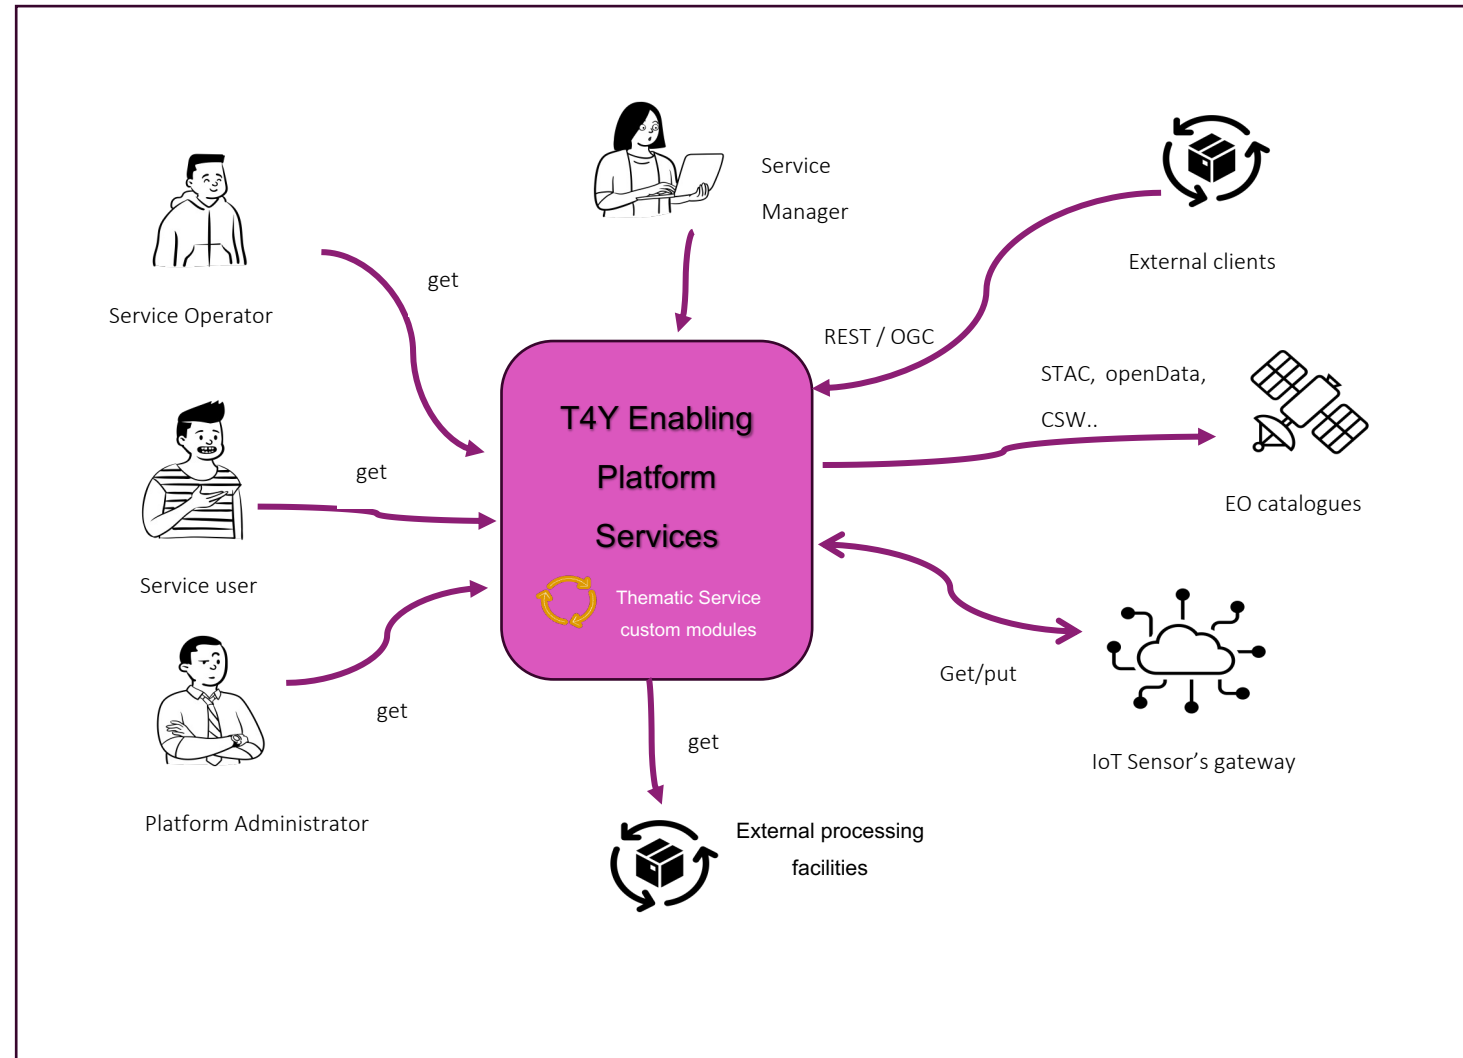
Service Manager

External clients

Service Operator

get

REST / OGC

STAC, openData, CSW..

T4Y Enabling Platform Services

Thematic Service custom modules

EO catalogues

Service user

get

get

Platform Administrator

Get/put

IoT Sensor’s gateway

get

External processing facilities